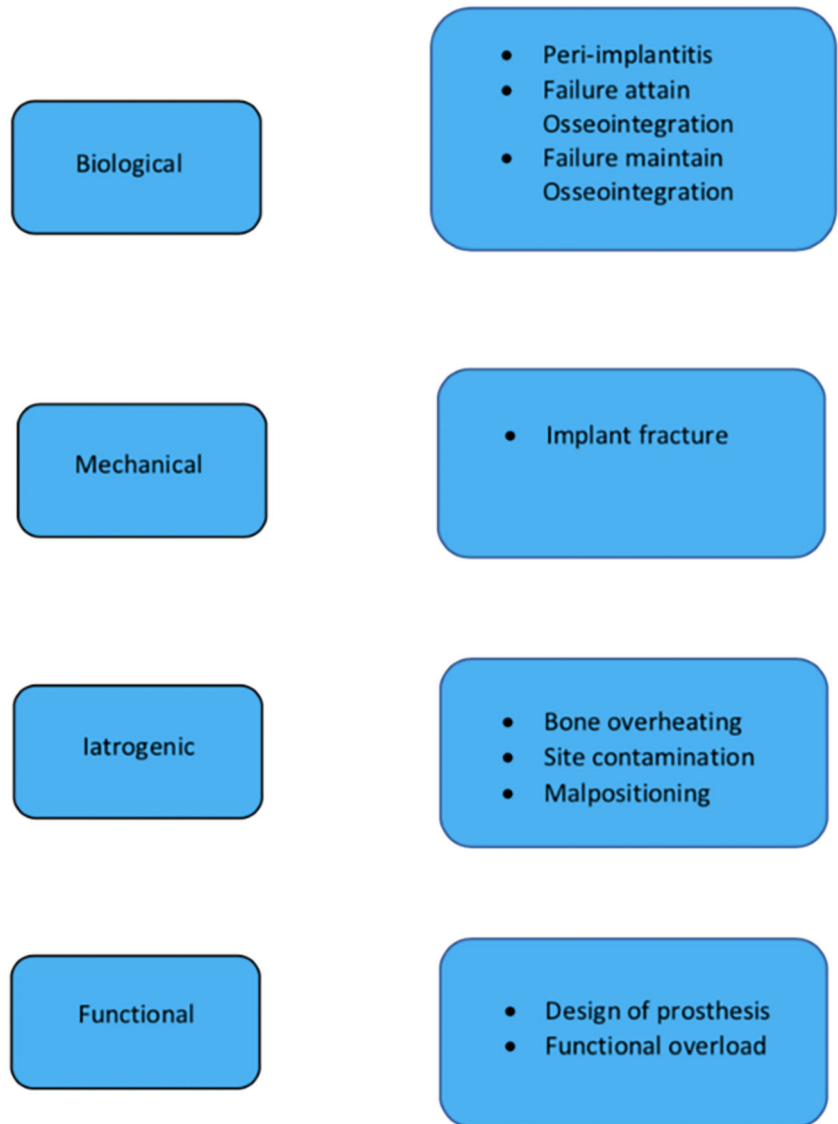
Biological

- Peri-implantitis
- Failure attain Osseointegration
- Failure maintain Osseointegration

Mechanical

- Implant fracture

Iatrogenic

- Bone overheating
- Site contamination
- Malpositioning

Functional

- Design of prosthesis
- Functional overload